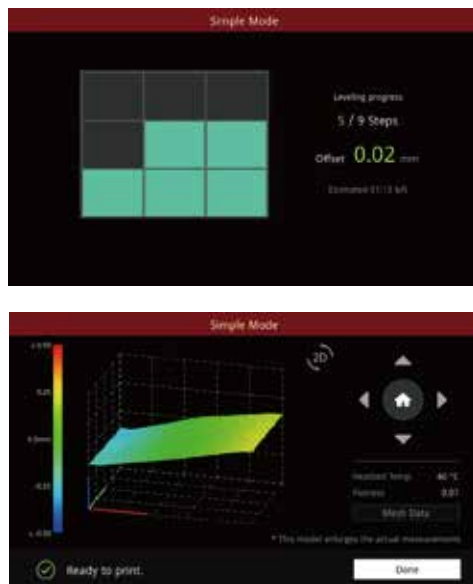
Simple Mode

Leveling progress
5 / 9 Steps
Offset 0.02 mm
Estimated 01:13 left

Simple Mode

≥ 0.50
0.25
0.0mm
-0.25
≤ -0.50

2D

Heatbed Temp. 40 °C
Flatness 0.07
Mesh Data

* This model enlarges the actual measurements.

Ready to print.
Done